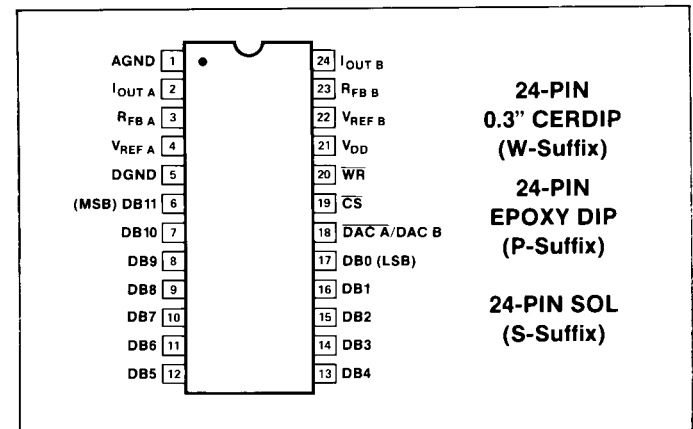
AGND 1
$I_{OUT\,A}$ 2
$R_{FB\,A}$ 3
$V_{REF\,A}$ 4
DGND 5
(MSB) DB11 6
DB10 7
DB9 8
DB8 9
DB7 10
DB6 11
DB5 12

24 $I_{OUT\,B}$
23 $R_{FB\,B}$
22 $V_{REF\,B}$
21 $V_{DD}$
20 $\overline{WR}$
19 $\overline{CS}$
18 $\overline{DAC\ A}$/DAC B
17 DB0 (LSB)
16 DB1
15 DB2
14 DB3
13 DB4

24-PIN
0.3" CERDIP
(W-Suffix)

24-PIN
EPOXY DIP
(P-Suffix)

24-PIN SOL
(S-Suffix)